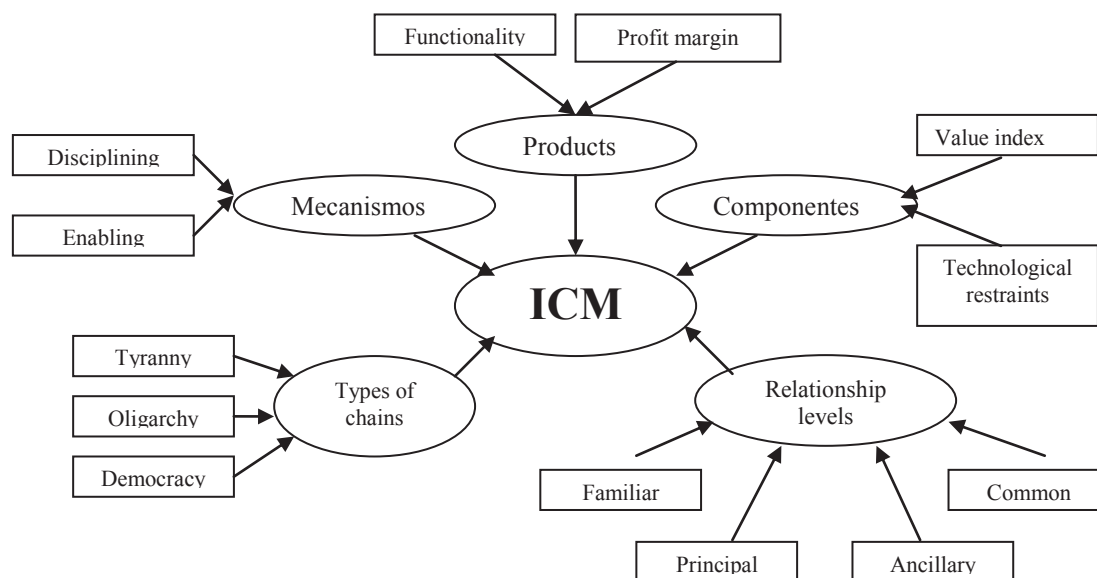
Functionality

Profit margin

Products

Disciplining

Enabling

Mecanismos

Value index

Componentes

Technological restraints

ICM

Tyranny

Oligarchy

Democracy

Types of chains

Relationship levels

Familiar

Principal

Ancillary

Common